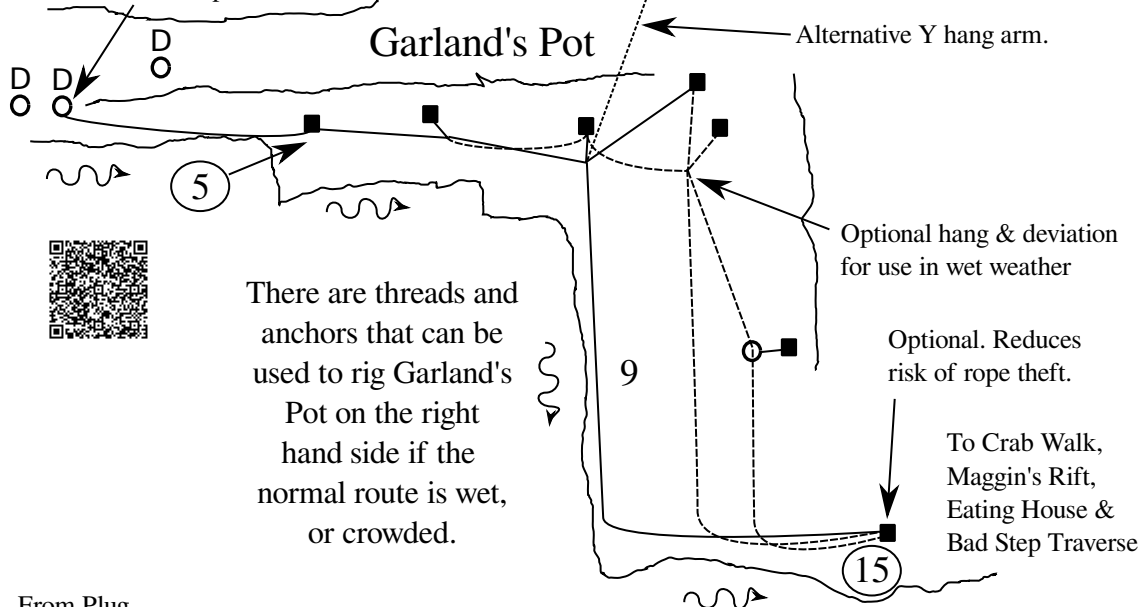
D

D D

Garland's Pot

Alternative Y hang arm.

5

Optional hang & deviation for use in wet weather

There are threads and anchors that can be used to rig Garland's Pot on the right hand side if the normal route is wet, or crowded.

9

Optional. Reduces risk of rope theft.

To Crab Walk, Maggin's Rift, Eating House & Bad Step Traverse

15

From Plug